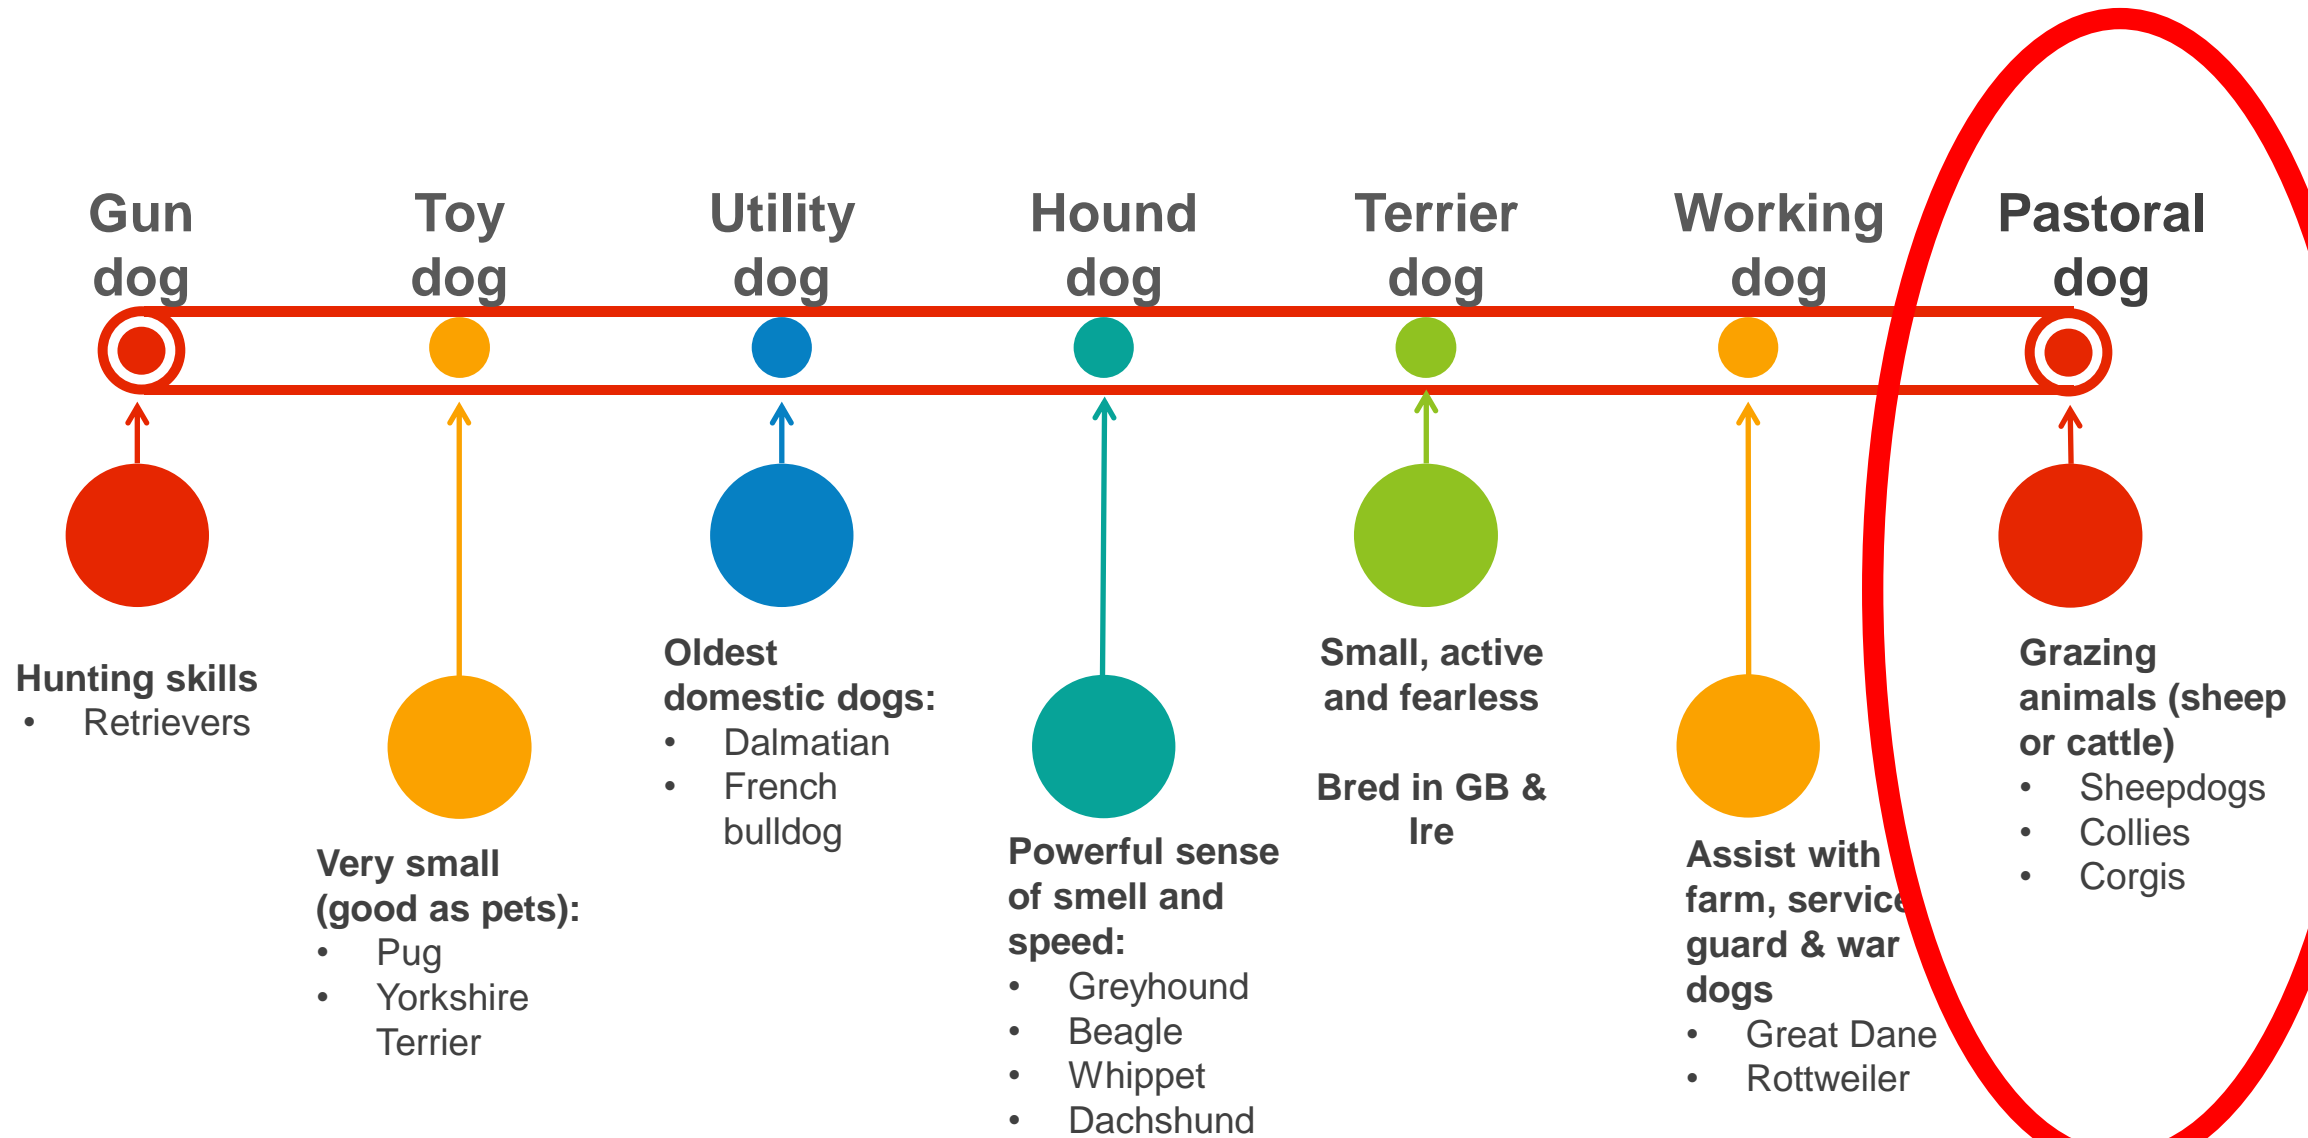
Gun dog

Toy dog

Utility dog

Hound dog

Terrier dog

Working dog

Pastoral dog

Hunting skills
• Retrievers

Very small (good as pets):
• Pug
• Yorkshire Terrier

Oldest domestic dogs:
• Dalmatian
• French bulldog

Powerful sense of smell and speed:
• Greyhound
• Beagle
• Whippet
• Dachshund

Small, active and fearless

Bred in GB & Ire

Assist with farm, service guard & war dogs
• Great Dane
• Rottweiler

Grazing animals (sheep or cattle)
• Sheepdogs
• Collies
• Corgis